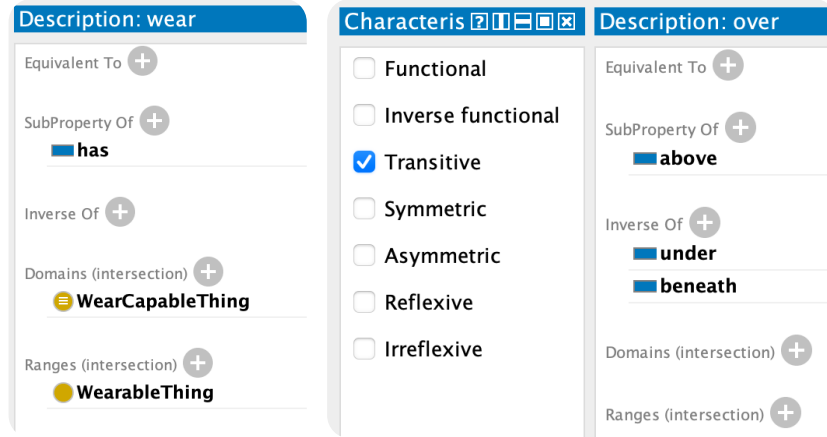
Description: wear

Equivalent To

SubProperty Of

has

Inverse Of

Domains (intersection)

WearCapableThing

Ranges (intersection)

WearableThing

Characteris

Functional

Inverse functional

Transitive

Symmetric

Asymmetric

Reflexive

Irreflexive

Description: over

Equivalent To

SubProperty Of

above

Inverse Of

under

beneath

Domains (intersection)

Ranges (intersection)